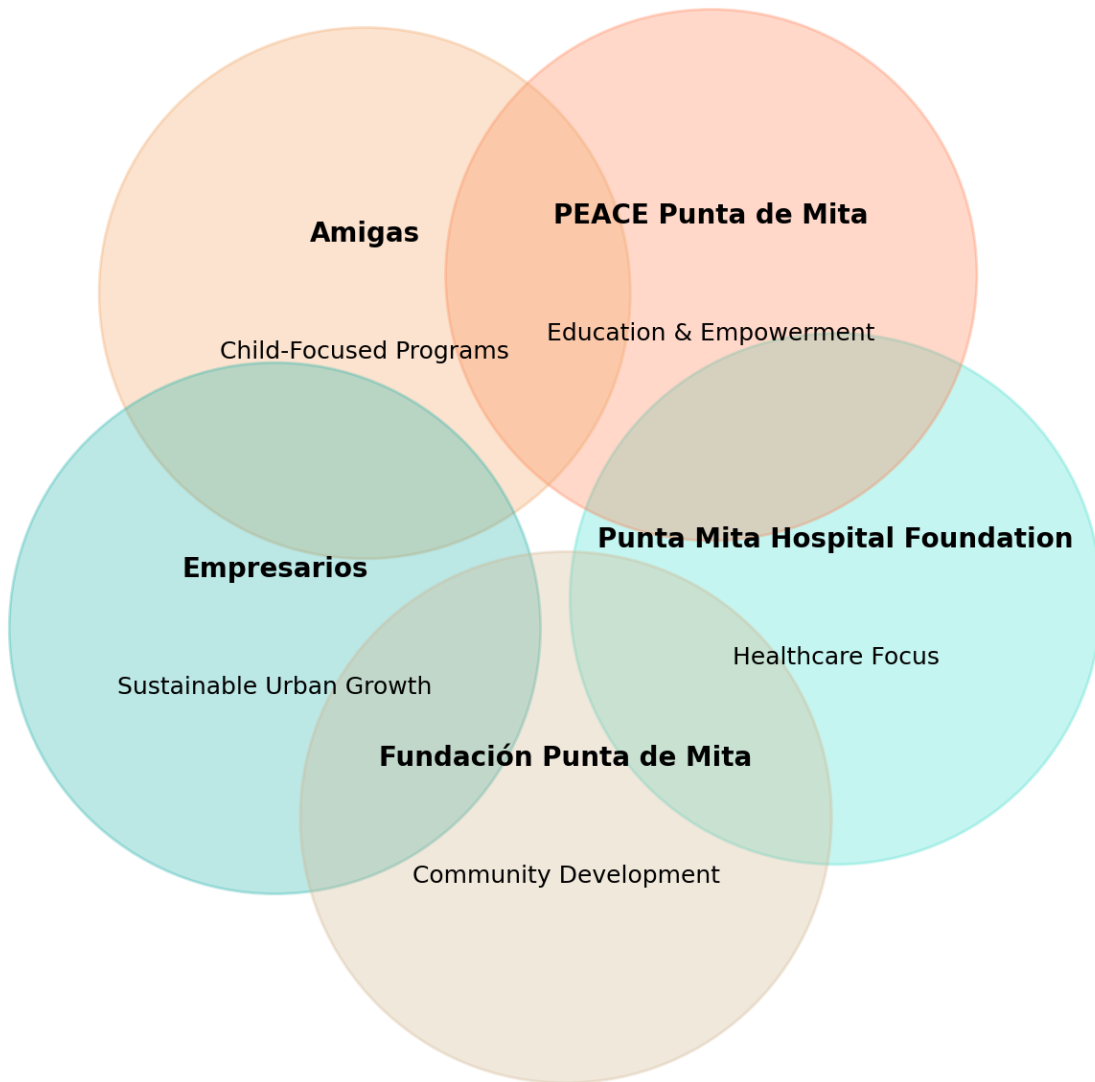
Amigas

Child-Focused Programs

PEACE Punta de Mita

Education & Empowerment

Empresarios

Sustainable Urban Growth

Punta Mita Hospital Foundation

Healthcare Focus

Fundación Punta de Mita

Community Development